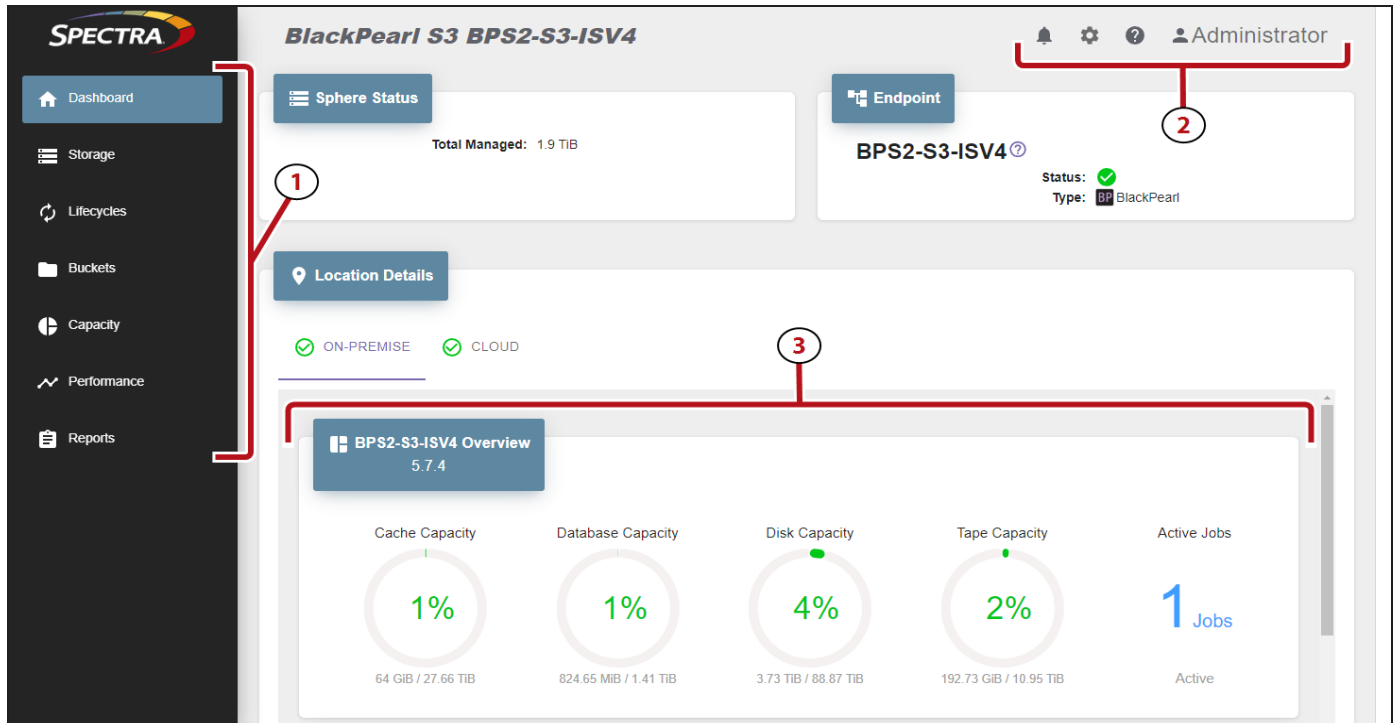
SPECTRA

Dashboard
Storage
Lifecycles
Buckets
Capacity
Performance
Reports

BlackPearl S3 BPS2-S3-ISV4

Administrator

2

Sphere Status

Total Managed: 1.9 TiB

1

Endpoint

BPS2-S3-ISV4

Status:
Type: BP BlackPearl

Location Details

ON-PREMISE CLOUD

3

BPS2-S3-ISV4 Overview
5.7.4

| Cache Capacity | Database Capacity | Disk Capacity | Tape Capacity | Active Jobs |
|---|---|---|---|---|
| 1% | 1% | 4% | 2% | 1 Jobs |
| 64 GiB / 27.66 TiB | 824.65 MiB / 1.41 TiB | 3.73 TiB / 88.87 TiB | 192.73 GiB / 10.95 TiB | Active |